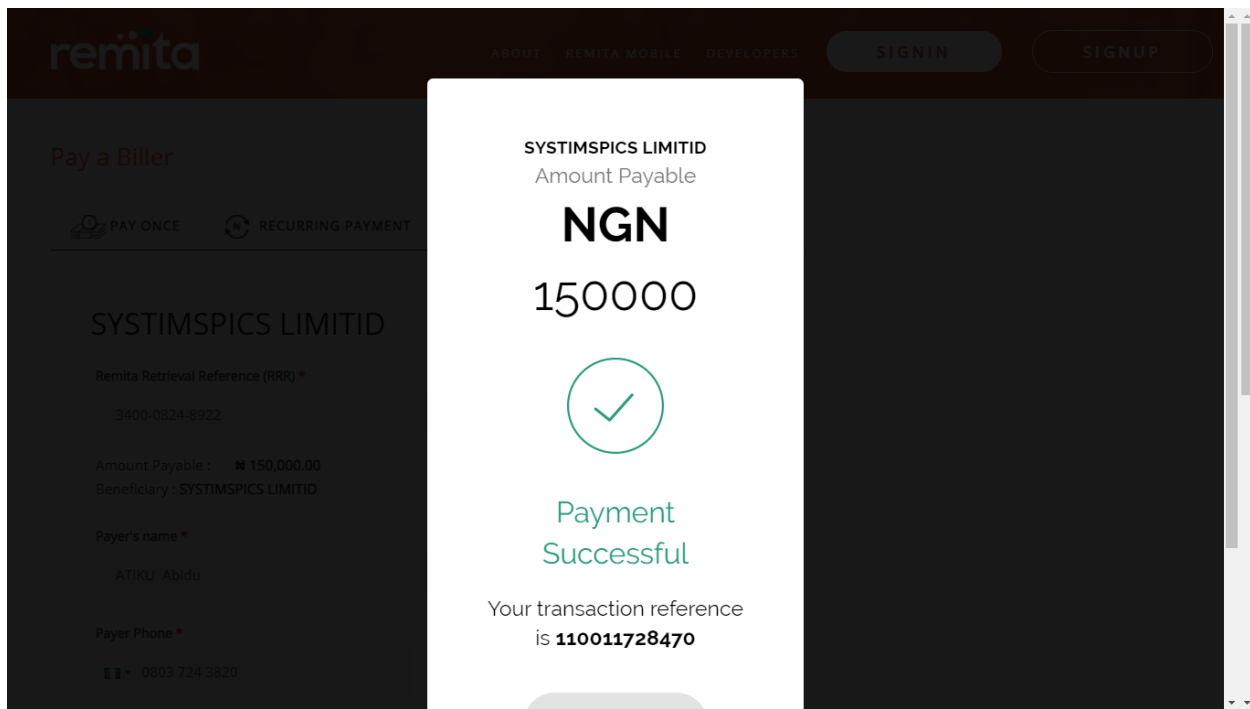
remita

ABOUT REMITA MOBILE DEVELOPERS SIGNIN SIGNUP

Pay a Biller

PAY ONCE RECURRING PAYMENT

SYSTIMSPICS LIMITID

Remita Retrieval Reference (RRR) *

3400-0824-8922

Amount Payable : ₦ 150,000.00
Beneficiary : SYSTIMSPICS LIMITID

Payer's name *

ATIKU Abldu

Payer Phone *

0803 724 3820

SYSTIMSPICS LIMITID
Amount Payable

NGN

150000

Payment Successful

Your transaction reference is **110011728470**